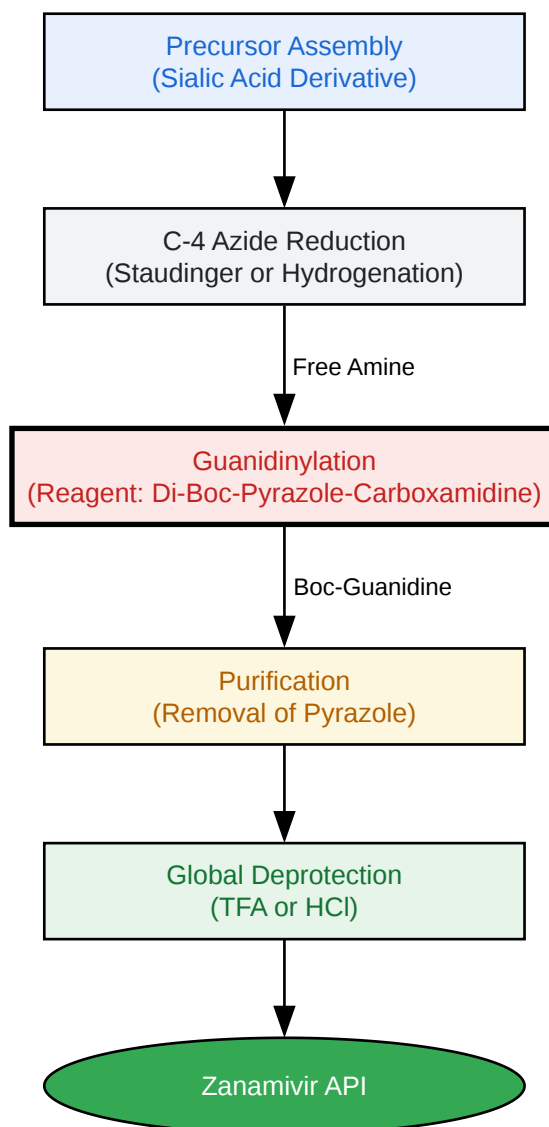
Precursor Assembly
(Sialic Acid Derivative)

C-4 Azide Reduction
(Staudinger or Hydrogenation)

Free Amine

Guanidinylation
(Reagent: Di-Boc-Pyrazole-Carboxamidine)

Boc-Guanidine

Purification
(Removal of Pyrazole)

Global Deprotection
(TFA or HCl)

Zanamivir API